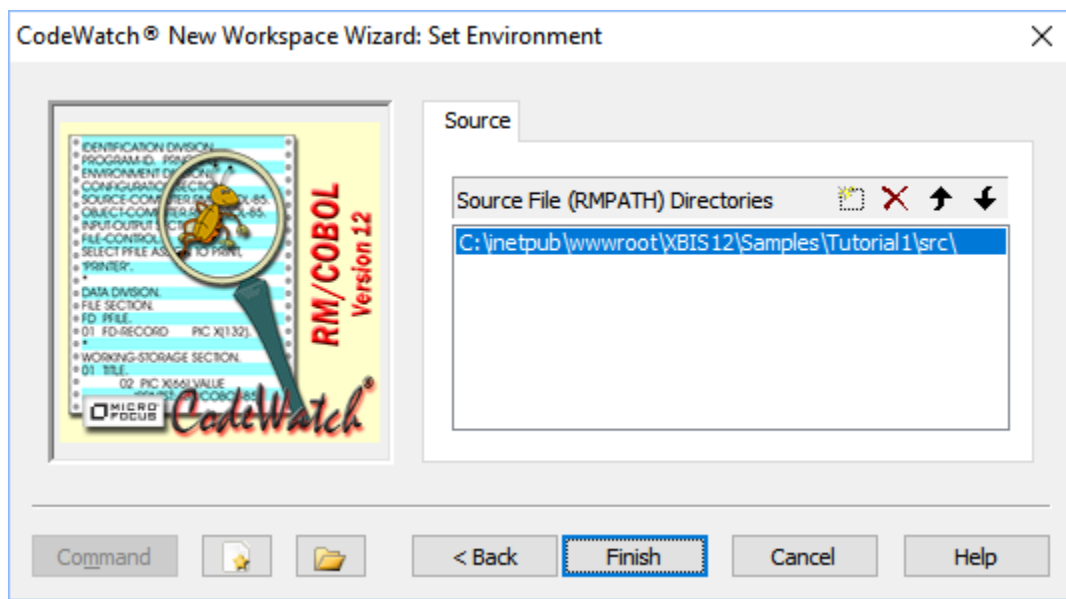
CodeWatch® New Workspace Wizard: Set Environment

IDENTIFICATION DIVISION.
PROGRAM-ID. PRIN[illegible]
ENVIRONMENT D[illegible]
CONFIGURATIO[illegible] SECTION.
SOURCE-COMPUTER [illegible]-85.
OBJECT-COMPUTER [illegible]-85.
INPUT-OUTPUT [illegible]
FILE-CONTROL.
SELECT PFILE AS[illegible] TO PRINT,
"PRINTER".
DATA DIVISION.
FILE SECTION.
FD PFILE.
01 FD-RECORD PIC X(132).
WORKING-STORAGE SECTION.
01 TITLE.
02 PIC X(66) VALUE
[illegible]COBOL-85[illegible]

RM/COBOL
Version 12

MICRO FOCUS
CodeWatch®

Source

Source File (RMPATH) Directories

C:\inetpub\wwwroot\XBIS12\Samples\Tutorial1\src\

Command

< Back

Finish

Cancel

Help